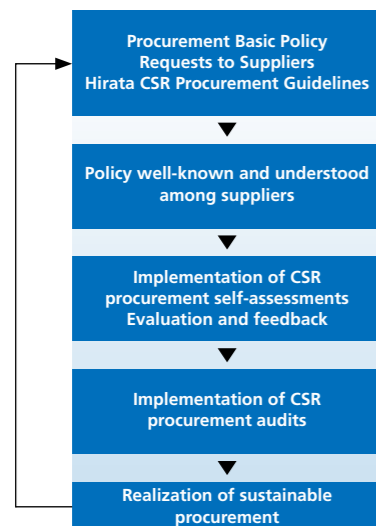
Procurement Basic Policy
Requests to Suppliers
Hirata CSR Procurement Guidelines

Policy well-known and understood among suppliers

Implementation of CSR procurement self-assessments
Evaluation and feedback

Implementation of CSR procurement audits

Realization of sustainable procurement